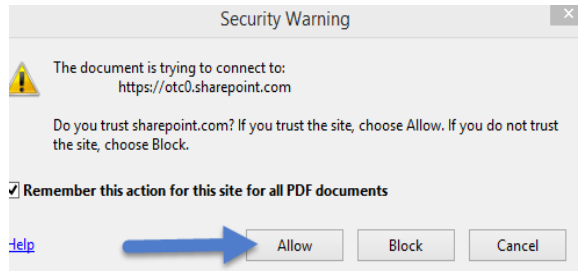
Security Warning

The document is trying to connect to:
https://otc0.sharepoint.com

Do you trust sharepoint.com? If you trust the site, choose Allow. If you do not trust the site, choose Block.

☑ Remember this action for this site for all PDF documents

Help

Allow

Block

Cancel